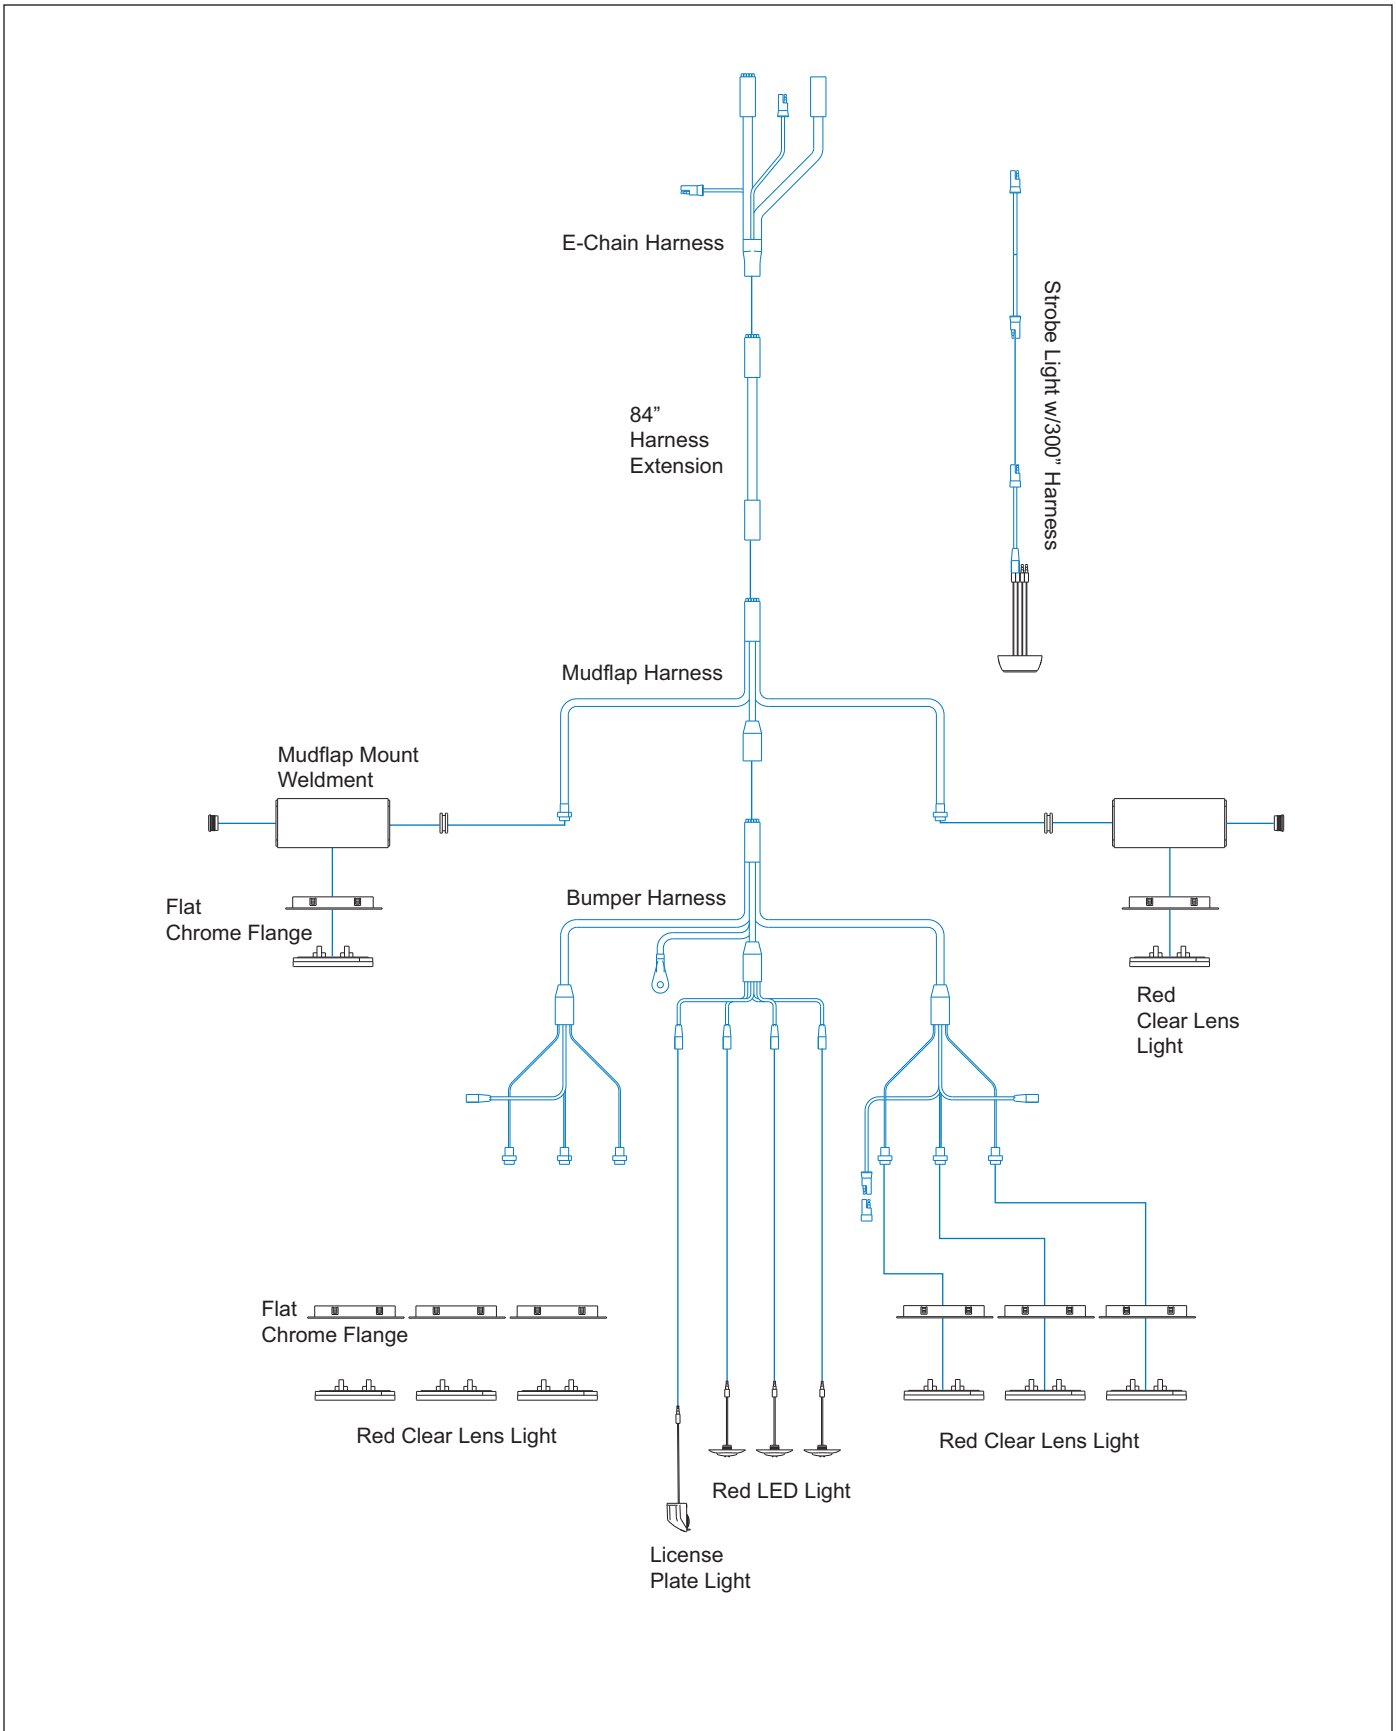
E-Chain Harness

Strobe Light w/300" Harness

84"
Harness
Extension

Mudflap Harness

Mudflap Mount
Weldment

Flat
Chrome Flange

Bumper Harness

Red
Clear Lens
Light

Flat
Chrome Flange

Red Clear Lens Light

Red Clear Lens Light

Red LED Light

License
Plate Light